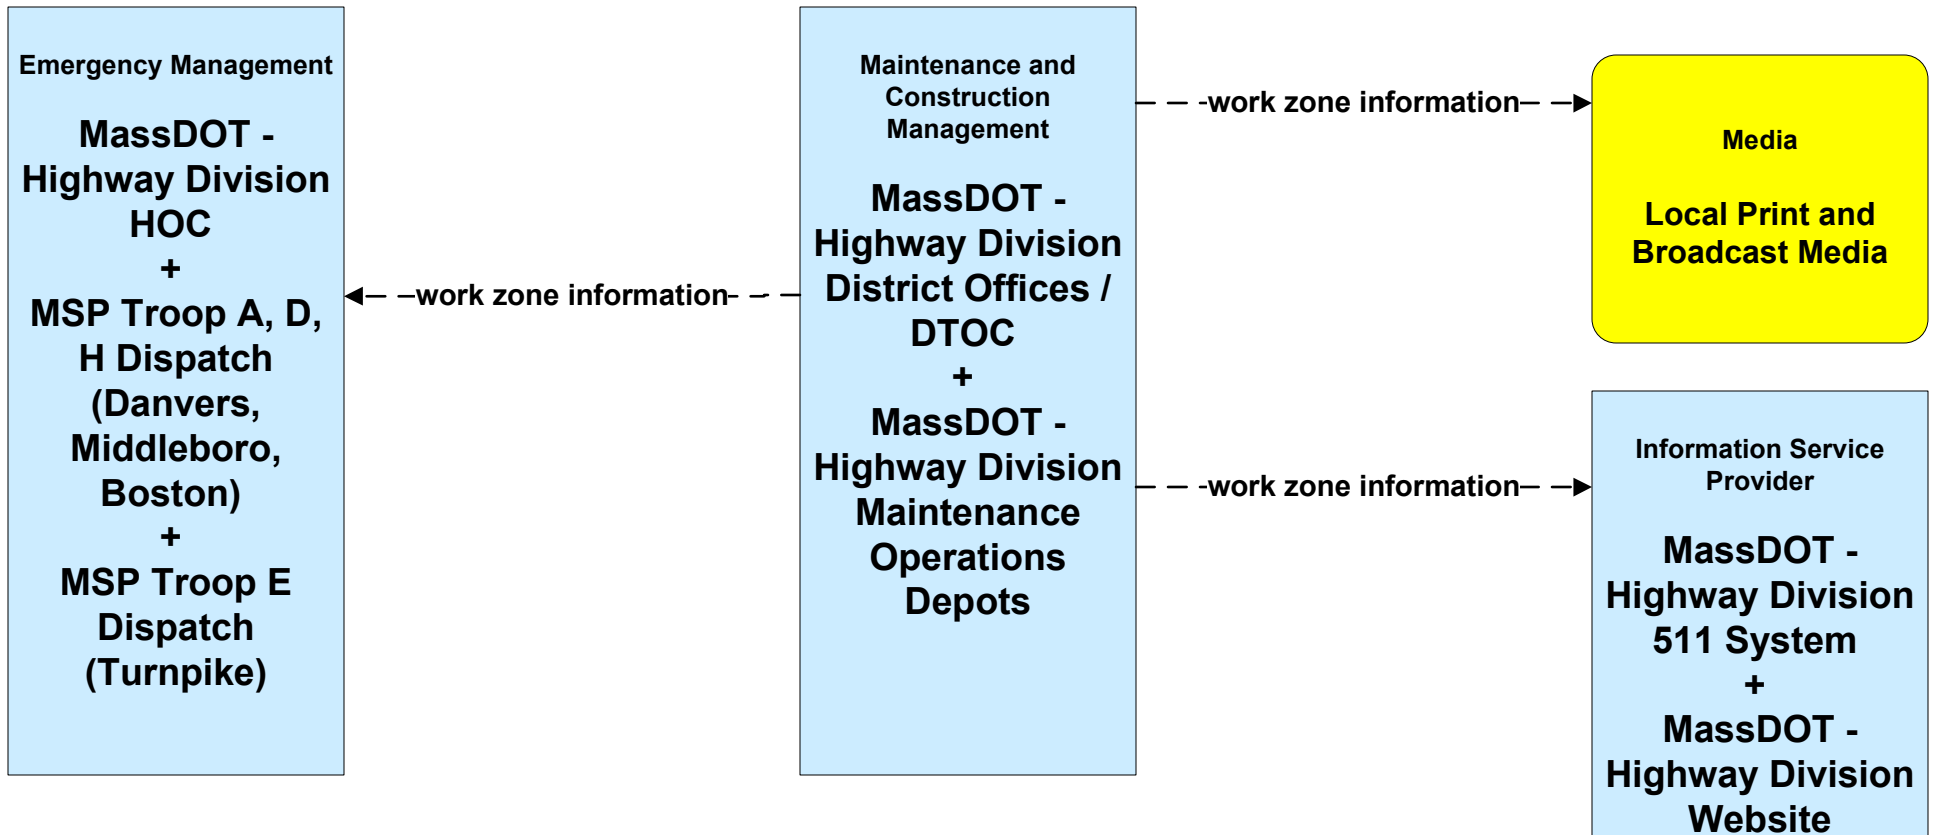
Emergency Management

MassDOT - Highway Division HOC + MSP Troop A, D, H Dispatch (Danvers, Middleboro, Boston) + MSP Troop E Dispatch (Turnpike)

work zone information

Maintenance and Construction Management

MassDOT - Highway Division District Offices / DTOC + MassDOT - Highway Division Maintenance Operations Depots

work zone information

Media

Local Print and Broadcast Media

work zone information

Information Service Provider

MassDOT - Highway Division 511 System + MassDOT - Highway Division Website